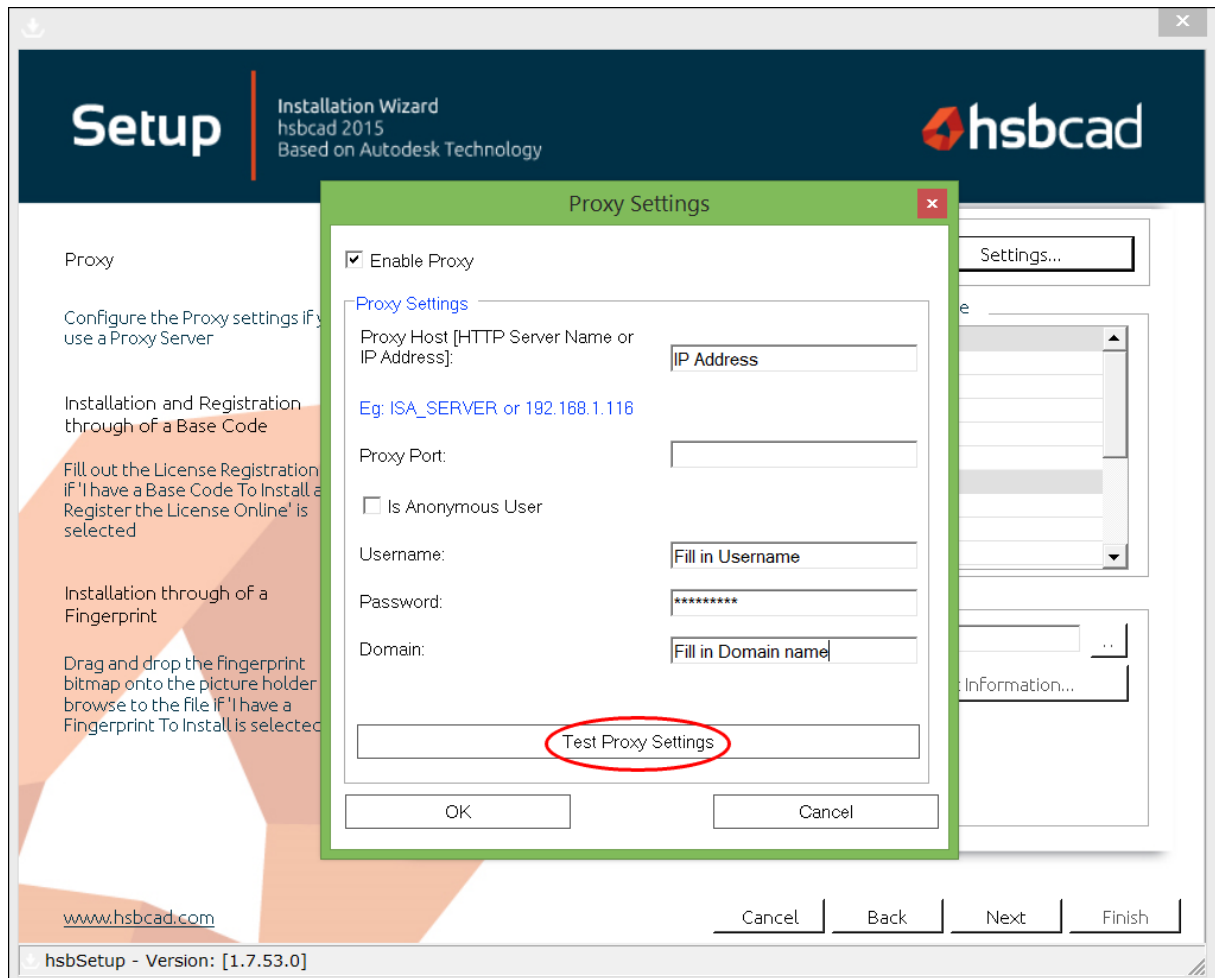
Setup

Installation Wizard
hsbcad 2015
Based on Autodesk Technology

hsbcad

Proxy

Configure the Proxy settings if y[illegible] use a Proxy Server

Installation and Registration through of a Base Code

Fill out the License Registration if 'I have a Base Code To Install a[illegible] Register the License Online' is selected

Installation through of a Fingerprint

Drag and drop the fingerprint bitmap onto the picture holder browse to the file if 'I have a Fingerprint To Install is selecte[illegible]

Settings...

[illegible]e

..

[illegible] Information...

Proxy Settings

Enable Proxy

Proxy Settings

Proxy Host [HTTP Server Name or IP Address]:

IP Address

Eg: ISA_SERVER or 192.168.1.116

Proxy Port:

Is Anonymous User

Username:

Fill in Username

Password:

*********

Domain:

Fill in Domain name

Test Proxy Settings

OK

Cancel

www.hsbcad.com

Cancel

Back

Next

Finish

hsbSetup - Version: [1.7.53.0]